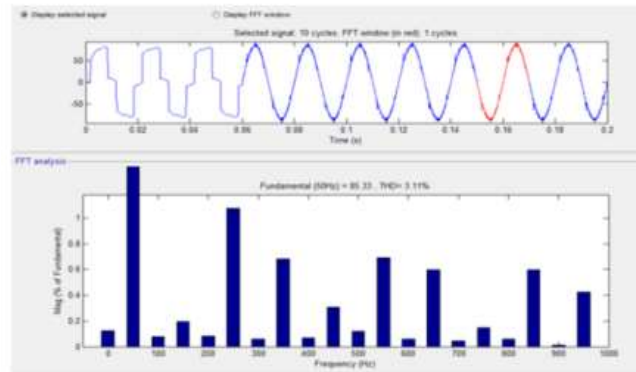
Display selected signal
Display FFT window

Selected signal: 10 cycles. FFT window (in red): 1 cycles

50
0
-50

0 0.02 0.04 0.06 0.08 0.1 0.12 0.14 0.16 0.18 0.2
Time (s)

FFT analysis

Fundamental (50Hz) = 85.33 , THD= 3.11%

1
0.8
0.6
0.4
0.2
0

Mag (% of Fundamental)

0 100 200 300 400 500 600 700 800 900 1000
Frequency (Hz)